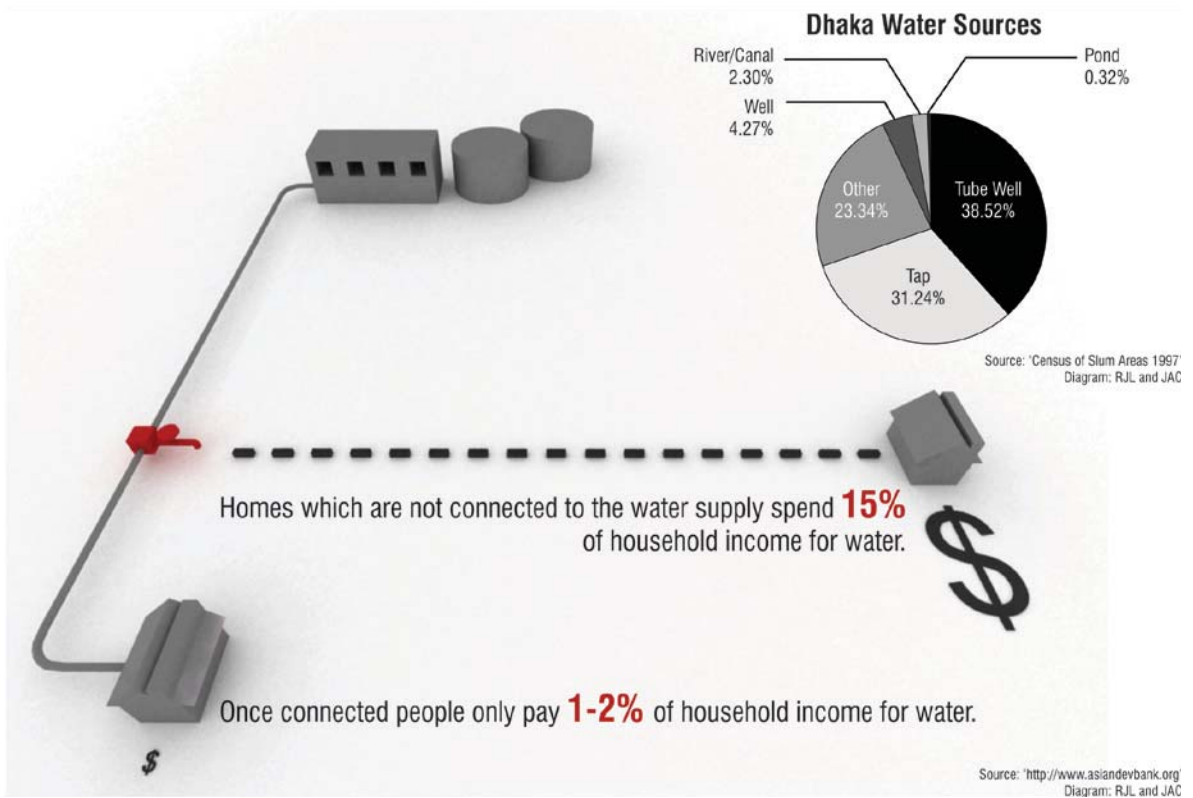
Dhaka Water Sources

River/Canal
2.30%

Pond
0.32%

Well
4.27%

Other
23.34%

Tube Well
38.52%

Tap
31.24%

Source: 'Census of Slum Areas 1997'
Diagram: RJL and JAC

Homes which are not connected to the water supply spend 15% of household income for water.

$

Once connected people only pay 1-2% of household income for water.

$

Source: 'http://www.asiandevbank.org'
Diagram: RJL and JAC